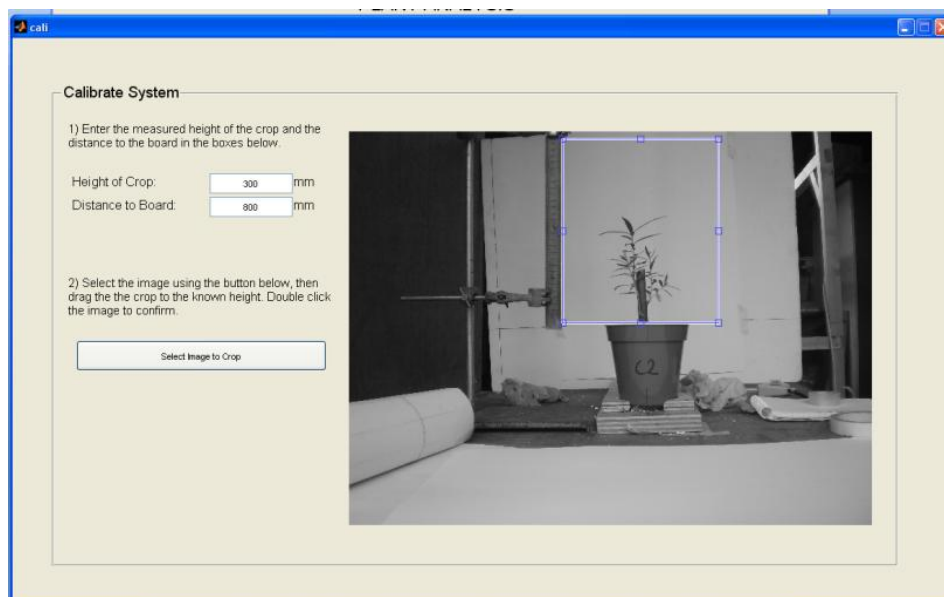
cali

Calibrate System

1) Enter the measured height of the crop and the distance to the board in the boxes below.

Height of Crop: 300 mm
Distance to Board: 800 mm

2) Select the image using the button below, then drag the the crop to the known height. Double click the image to confirm.

Select Image to Crop

C2